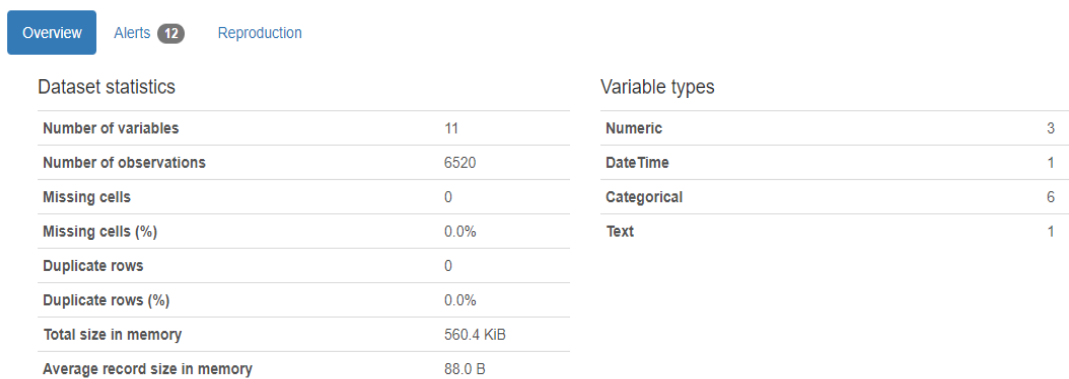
Overview Alerts 12 Reproduction

Dataset statistics

| Number of variables | 11 |
|---|---|
| Number of observations | 6520 |
| Missing cells | 0 |
| Missing cells (%) | 0.0% |
| Duplicate rows | 0 |
| Duplicate rows (%) | 0.0% |
| Total size in memory | 560.4 KiB |
| Average record size in memory | 88.0 B |

Variable types

| Numeric | 3 |
|---|---|
| DateTime | 1 |
| Categorical | 6 |
| Text | 1 |